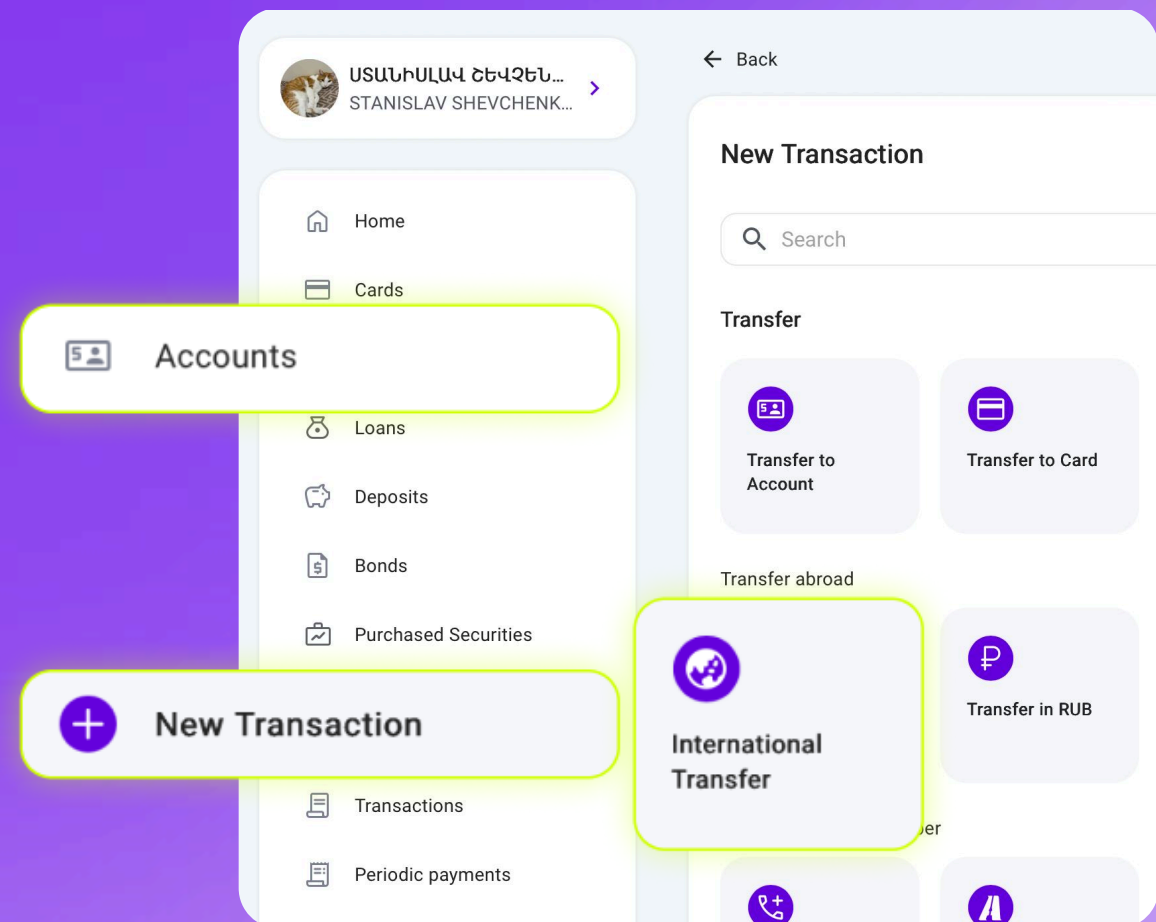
ՍՏԱՆԻՍԼԱՎ ՇԵՎՉԵՆ...
STANISLAV SHEVCHENK...

Home

Cards

Accounts

Loans

Deposits

Bonds

Purchased Securities

New Transaction

Transactions

Periodic payments

← Back

New Transaction

Search

Transfer

Transfer to Account

Transfer to Card

Transfer abroad

International Transfer

Transfer in RUB

ber